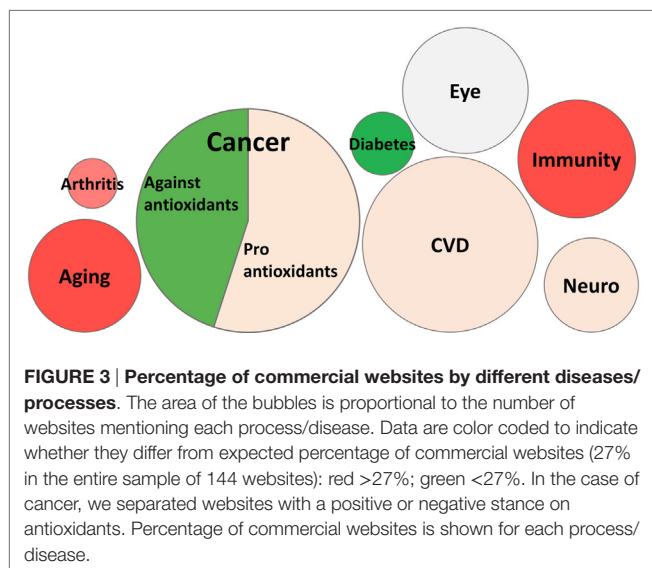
Eye

Cancer

Diabetes

Immunity

Arthritis

Against antioxidants

Pro antioxidants

CVD

Aging

Neuro

**FIGURE 3** | **Percentage of commercial websites by different diseases/processes**. The area of the bubbles is proportional to the number of websites mentioning each process/disease. Data are color coded to indicate whether they differ from expected percentage of commercial websites (27% in the entire sample of 144 websites): red >27%; green <27%. In the case of cancer, we separated websites with a positive or negative stance on antioxidants. Percentage of commercial websites is shown for each process/disease.